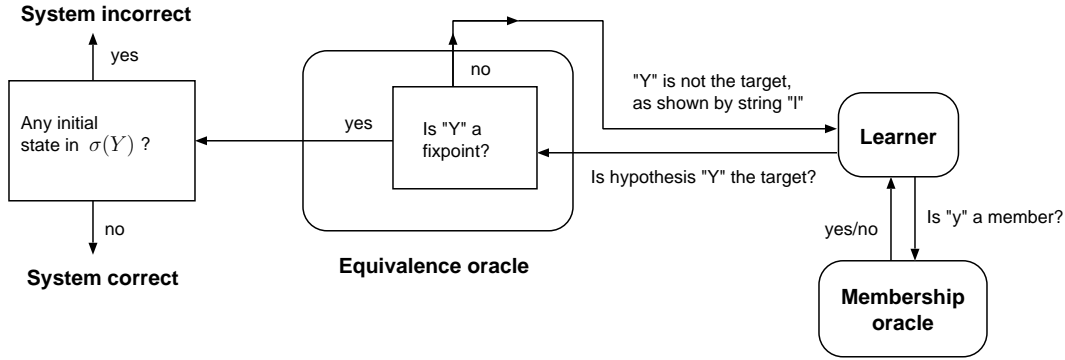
System incorrect

yes

Any initial state in $\sigma(Y)$ ?

no

System correct

no

yes

Is "Y" a fixpoint?

Equivalence oracle

"Y" is not the target, as shown by string "l"

Learner

Is hypothesis "Y" the target?

yes/no

Is "y" a member?

Membership oracle